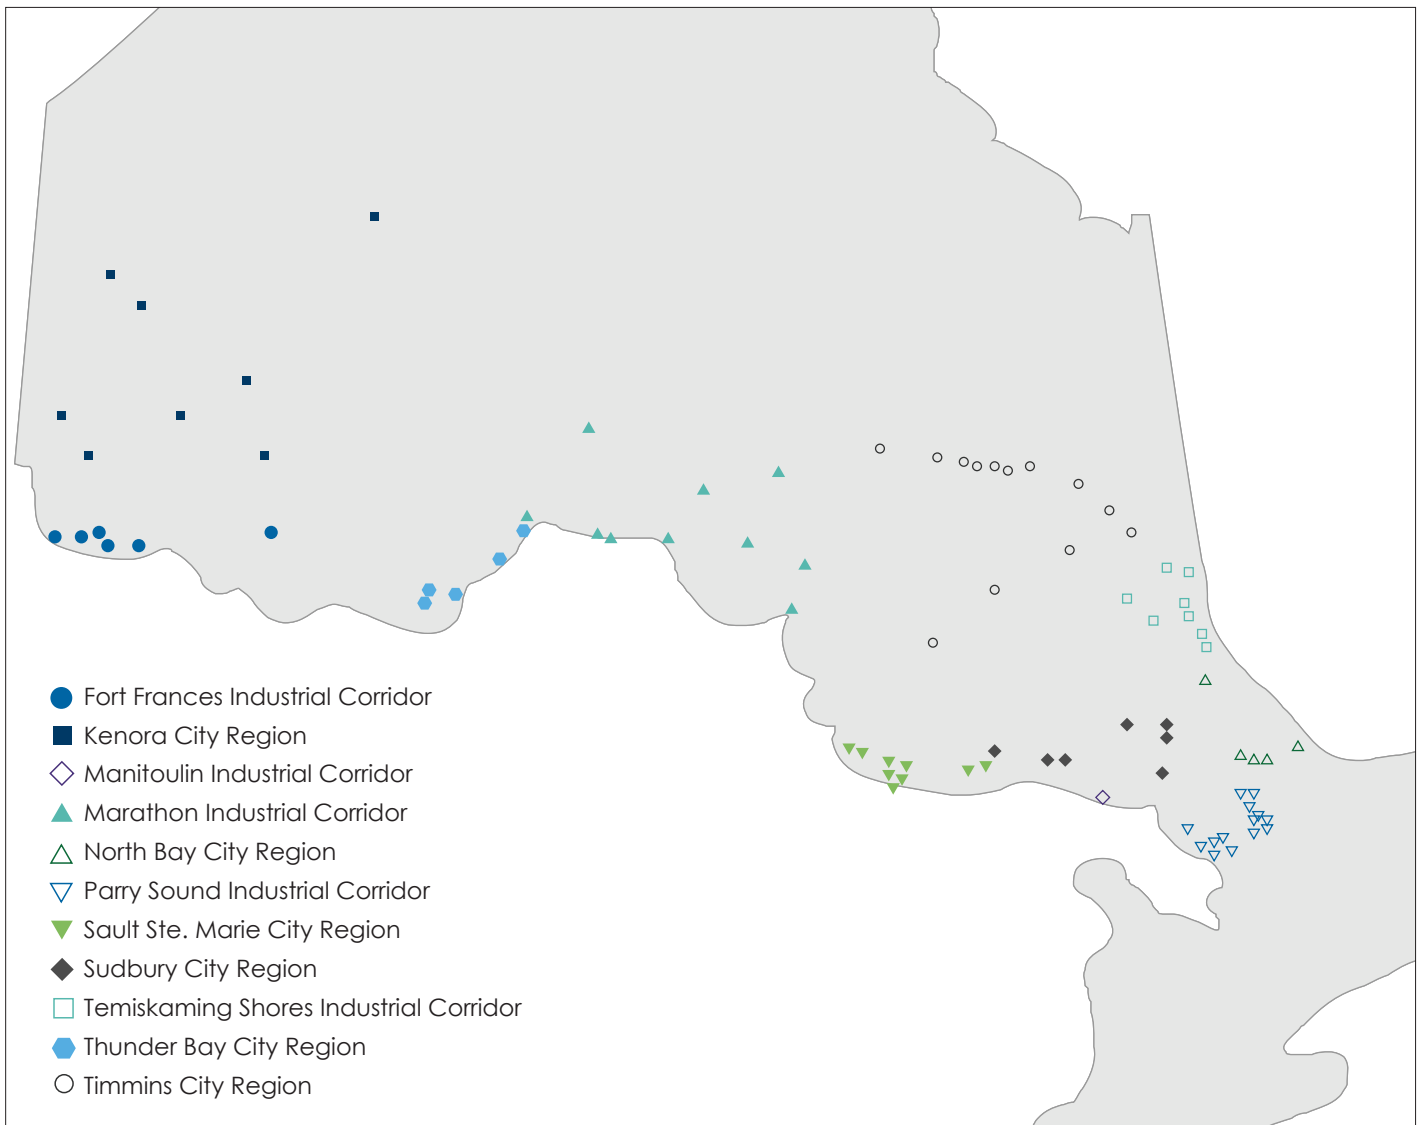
Fort Frances Industrial Corridor
Kenora City Region
Manitoulin Industrial Corridor
Marathon Industrial Corridor
North Bay City Region
Parry Sound Industrial Corridor
Sault Ste. Marie City Region
Sudbury City Region
Temiskaming Shores Industrial Corridor
Thunder Bay City Region
Timmins City Region